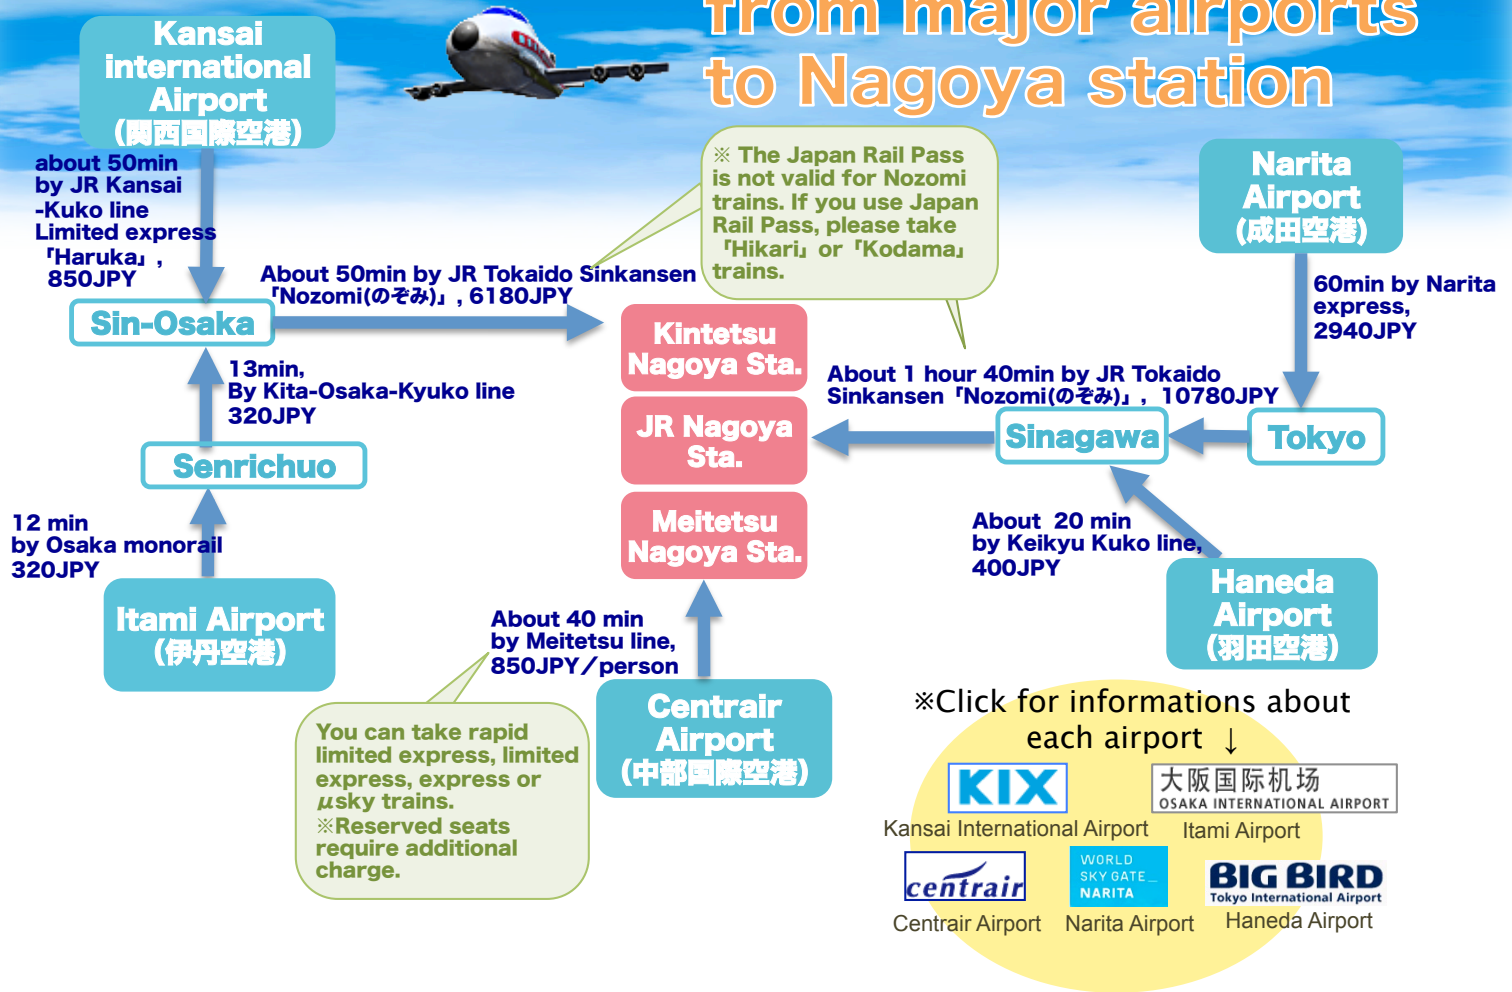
from major airports
to Nagoya station

Kansai international Airport
(関西国際空港)

about 50min by JR Kansai -Kuko line Limited express 「Haruka」, 850JPY

About 50min by JR Tokaido Sinkansen 「Nozomi(のぞみ)」, 6180JPY

※ The Japan Rail Pass is not valid for Nozomi trains. If you use Japan Rail Pass, please take 「Hikari」 or 「Kodama」 trains.

Narita Airport
(成田空港)

60min by Narita express, 2940JPY

Sin-Osaka

13min, By Kita-Osaka-Kyuko line 320JPY

Kintetsu Nagoya Sta.

JR Nagoya Sta.

Meitetsu Nagoya Sta.

About 1 hour 40min by JR Tokaido Sinkansen 「Nozomi(のぞみ)」, 10780JPY

Sinagawa

Tokyo

Senrichuo

12 min by Osaka monorail 320JPY

About 20 min by Keikyu Kuko line, 400JPY

Haneda Airport
(羽田空港)

Itami Airport
(伊丹空港)

About 40 min by Meitetsu line, 850JPY/person

Centrair Airport
(中部国際空港)

You can take rapid limited express, limited express, express or μsky trains.
※Reserved seats require additional charge.

※Click for informations about each airport ↓

KIX
Kansai International Airport

大阪国际机场
OSAKA INTERNATIONAL AIRPORT
Itami Airport

centrair
Centrair Airport

WORLD SKY GATE NARITA
Narita Airport

BIG BIRD
Tokyo International Airport
Haneda Airport